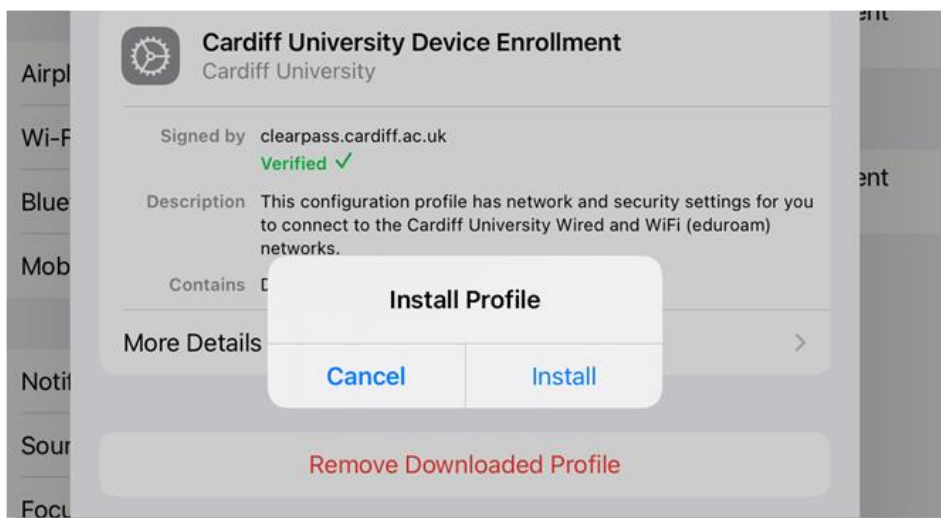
Airpl

Wi-F

Blue

Mob

Noti

Sour

Focu

ent

ent

Cardiff University Device Enrollment
Cardiff University

Signed by clearpass.cardiff.ac.uk
Verified ✓

Description This configuration profile has network and security settings for you to connect to the Cardiff University Wired and WiFi (eduroam) networks.

Contains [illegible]

More Details

Install Profile

Cancel Install

Remove Downloaded Profile